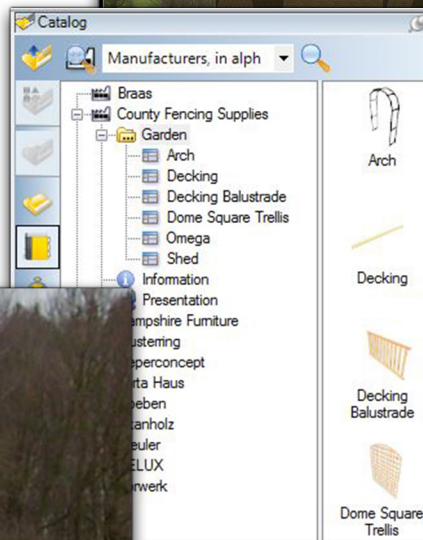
Catalog

Manufacturers, in alph

Braas
County Fencing Supplies
Garden
Arch
Decking
Decking Balustrade
Dome Square Trellis
Omega
Shed
Information
Presentation
mpshire Furniture
usterring
eperconcept
rta Haus
eben
anholz
euler
ELUX
rwerk

Arch

Decking

Decking Balustrade

Dome Square Trellis